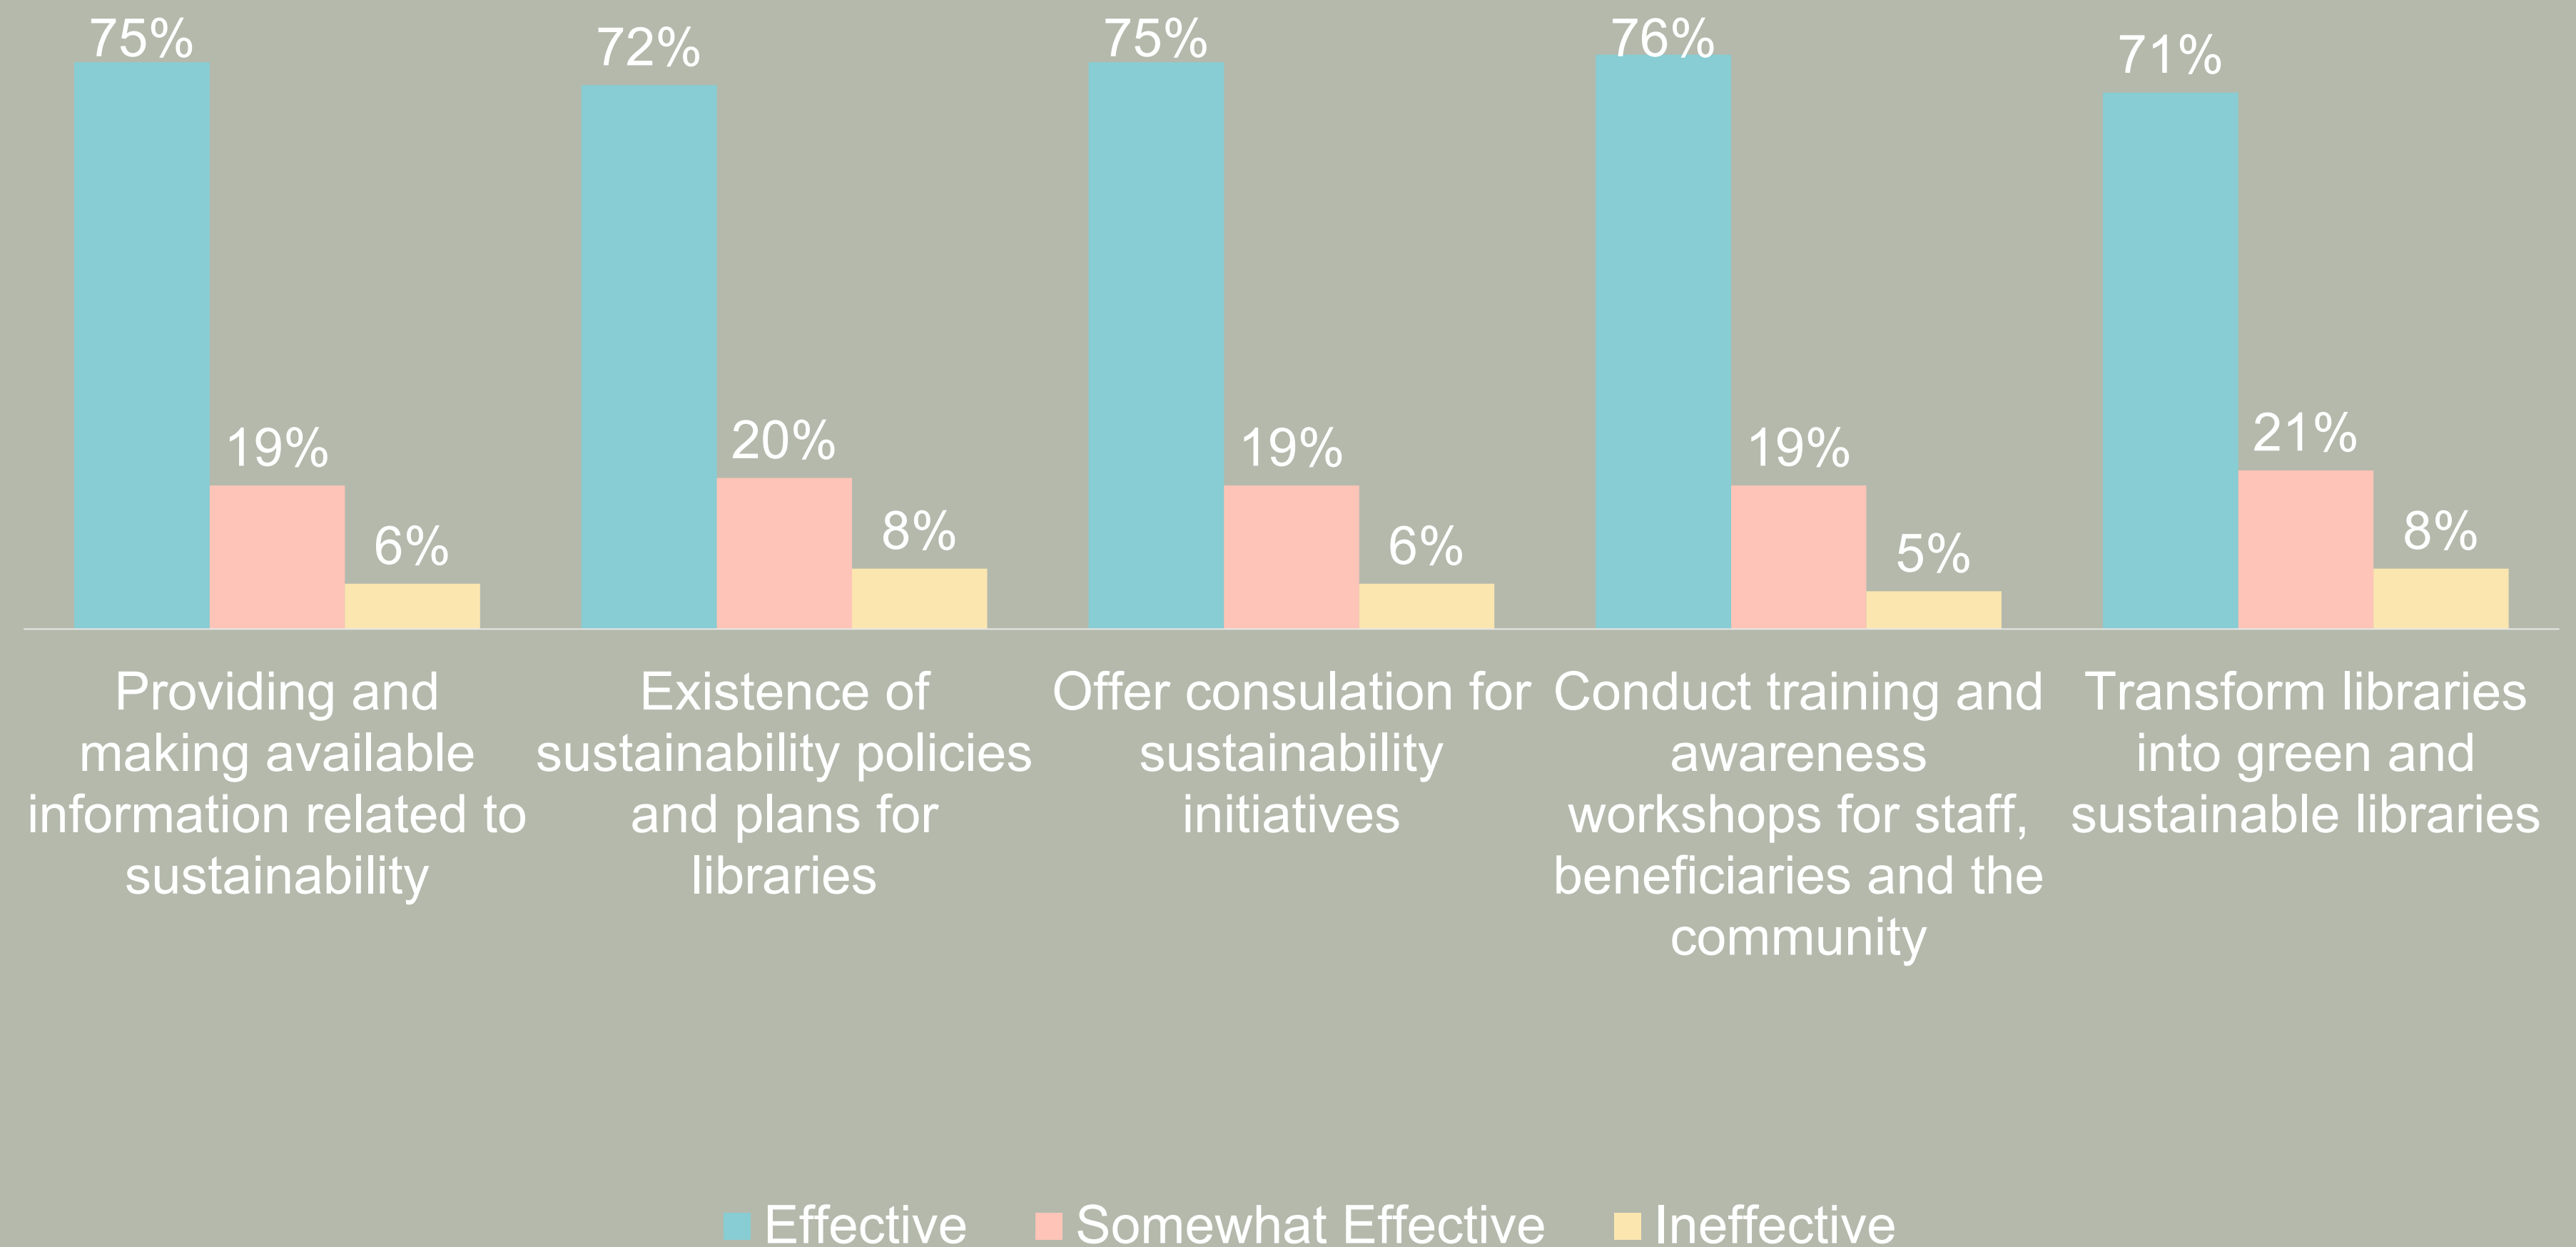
75%
19%
6%
72%
20%
8%
75%
19%
6%
76%
19%
5%
71%
21%
8%

Providing and making available information related to sustainability

Existence of sustainability policies and plans for libraries

Offer consulation for sustainability initiatives

Conduct training and awareness workshops for staff, beneficiaries and the community

Transform libraries into green and sustainable libraries

Effective Somewhat Effective Ineffective